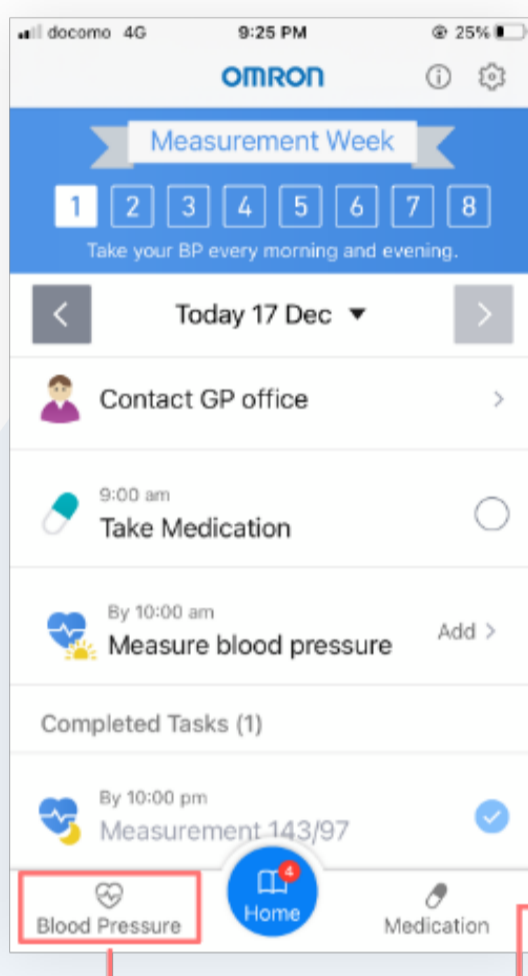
docomo 4G
9:25 PM
25%

OMRON

Measurement Week

1 2 3 4 5 6 7 8

Take your BP every morning and evening.

Today 17 Dec

Contact GP office

9:00 am
Take Medication

By 10:00 am
Measure blood pressure
Add >

Completed Tasks (1)

By 10:00 pm
Measurement 143/97

Blood Pressure
4
Home
Medication